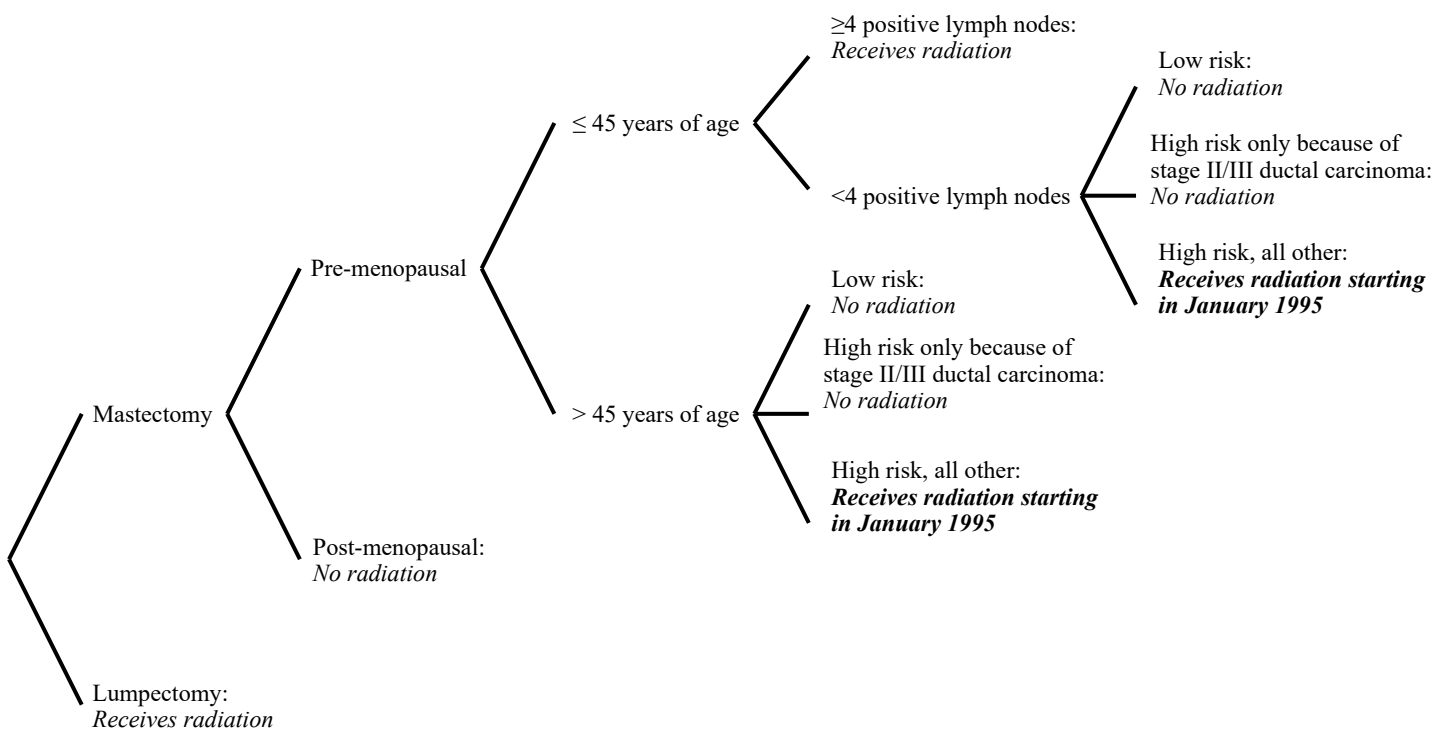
≥4 positive lymph nodes:
*Receives radiation*

Low risk:
*No radiation*

≤ 45 years of age

High risk only because of stage II/III ductal carcinoma:
*No radiation*

<4 positive lymph nodes

High risk, all other:
***Receives radiation starting in January 1995***

Pre-menopausal

Low risk:
*No radiation*

High risk only because of stage II/III ductal carcinoma:
*No radiation*

Mastectomy

> 45 years of age

High risk, all other:
***Receives radiation starting in January 1995***

Post-menopausal:
*No radiation*

Lumpectomy:
*Receives radiation*